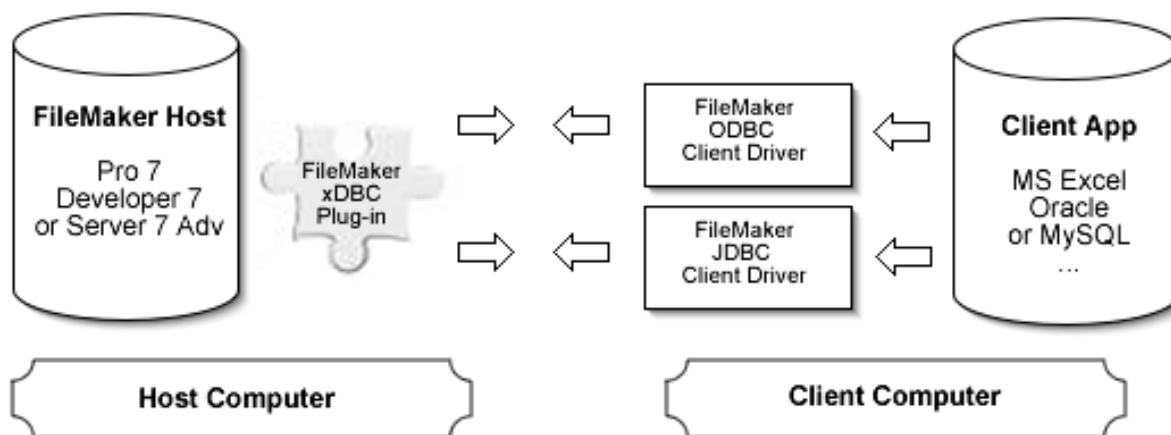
FileMaker Host

Pro 7
Developer 7
or Server 7 Adv

FileMaker
xDBC
Plug-in

FileMaker
ODBC
Client Driver

FileMaker
JDBC
Client Driver

Client App

MS Excel
Oracle
or MySQL
...

Host Computer

Client Computer